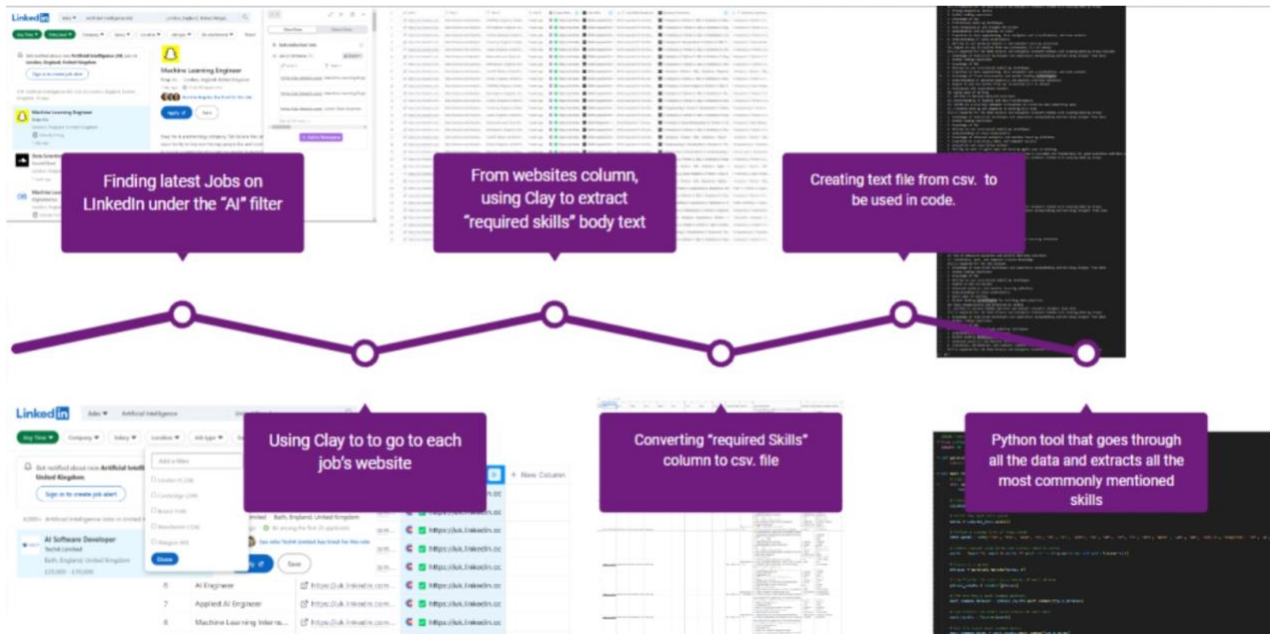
Finding latest Jobs on LInkedIn under the "AI" filter

From websites column, using Clay to extract "required skills" body text

Creating text file from csv. to be used in code.

Using Clay to to go to each job's website

Converting "required Skills" column to csv. file

Python tool that goes through all the data and extracts all the most commonly mentioned skills

LinkedIn

Jobs

Artificial Intelligence

Any Time

Company

Salary

Location

Job type

Get notified about new Artificial Intelligence jobs in United Kingdom

Sign in to create job alert

AI Software Developer

Bath, England, United Kingdom

Done

Save

+ New Column

https://uk.linkedin.co

6 AI Engineer

7 Applied AI Engineer

8 Machine Learning Interns

Machine Learning Engineer

Apply

Save